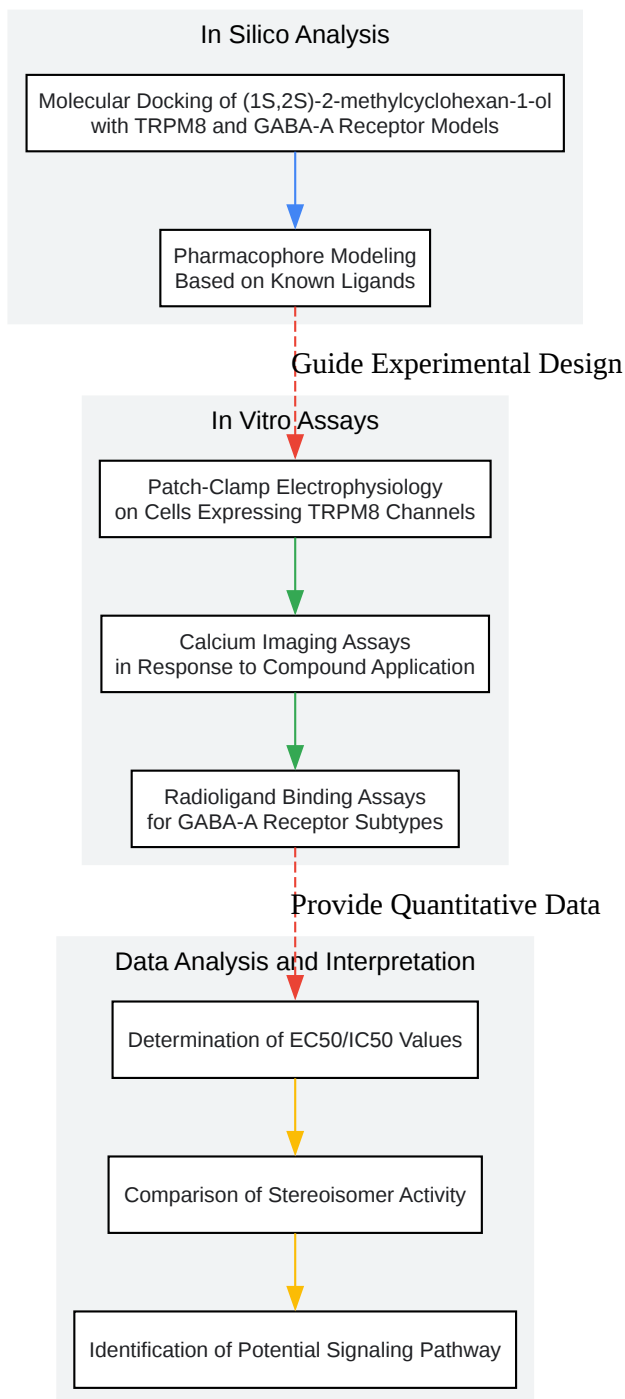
In Silico Analysis

Molecular Docking of (1S,2S)-2-methylcyclohexan-1-ol with TRPM8 and GABA-A Receptor Models

Pharmacophore Modeling Based on Known Ligands

Guide Experimental Design

In Vitro Assays

Patch-Clamp Electrophysiology on Cells Expressing TRPM8 Channels

Calcium Imaging Assays in Response to Compound Application

Radioligand Binding Assays for GABA-A Receptor Subtypes

Provide Quantitative Data

Data Analysis and Interpretation

Determination of EC50/IC50 Values

Comparison of Stereoisomer Activity

Identification of Potential Signaling Pathway